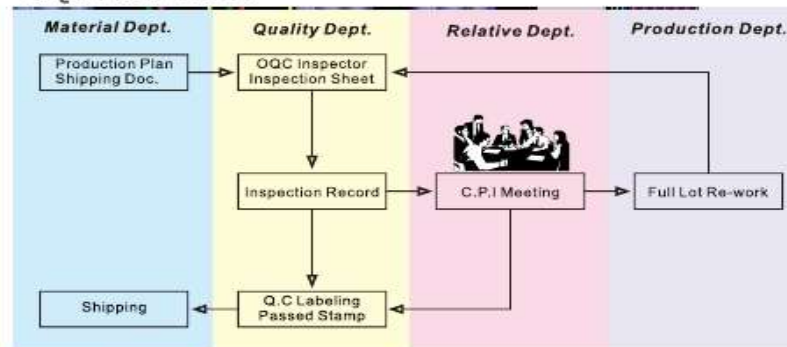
Material Dept.

Quality Dept.

Relative Dept.

Production Dept.

Production Plan Shipping Doc.

OQC Inspector Inspection Sheet

Inspection Record

C.P.I Meeting

Full Lot Re-work

Shipping

Q.C Labeling Passed Stamp